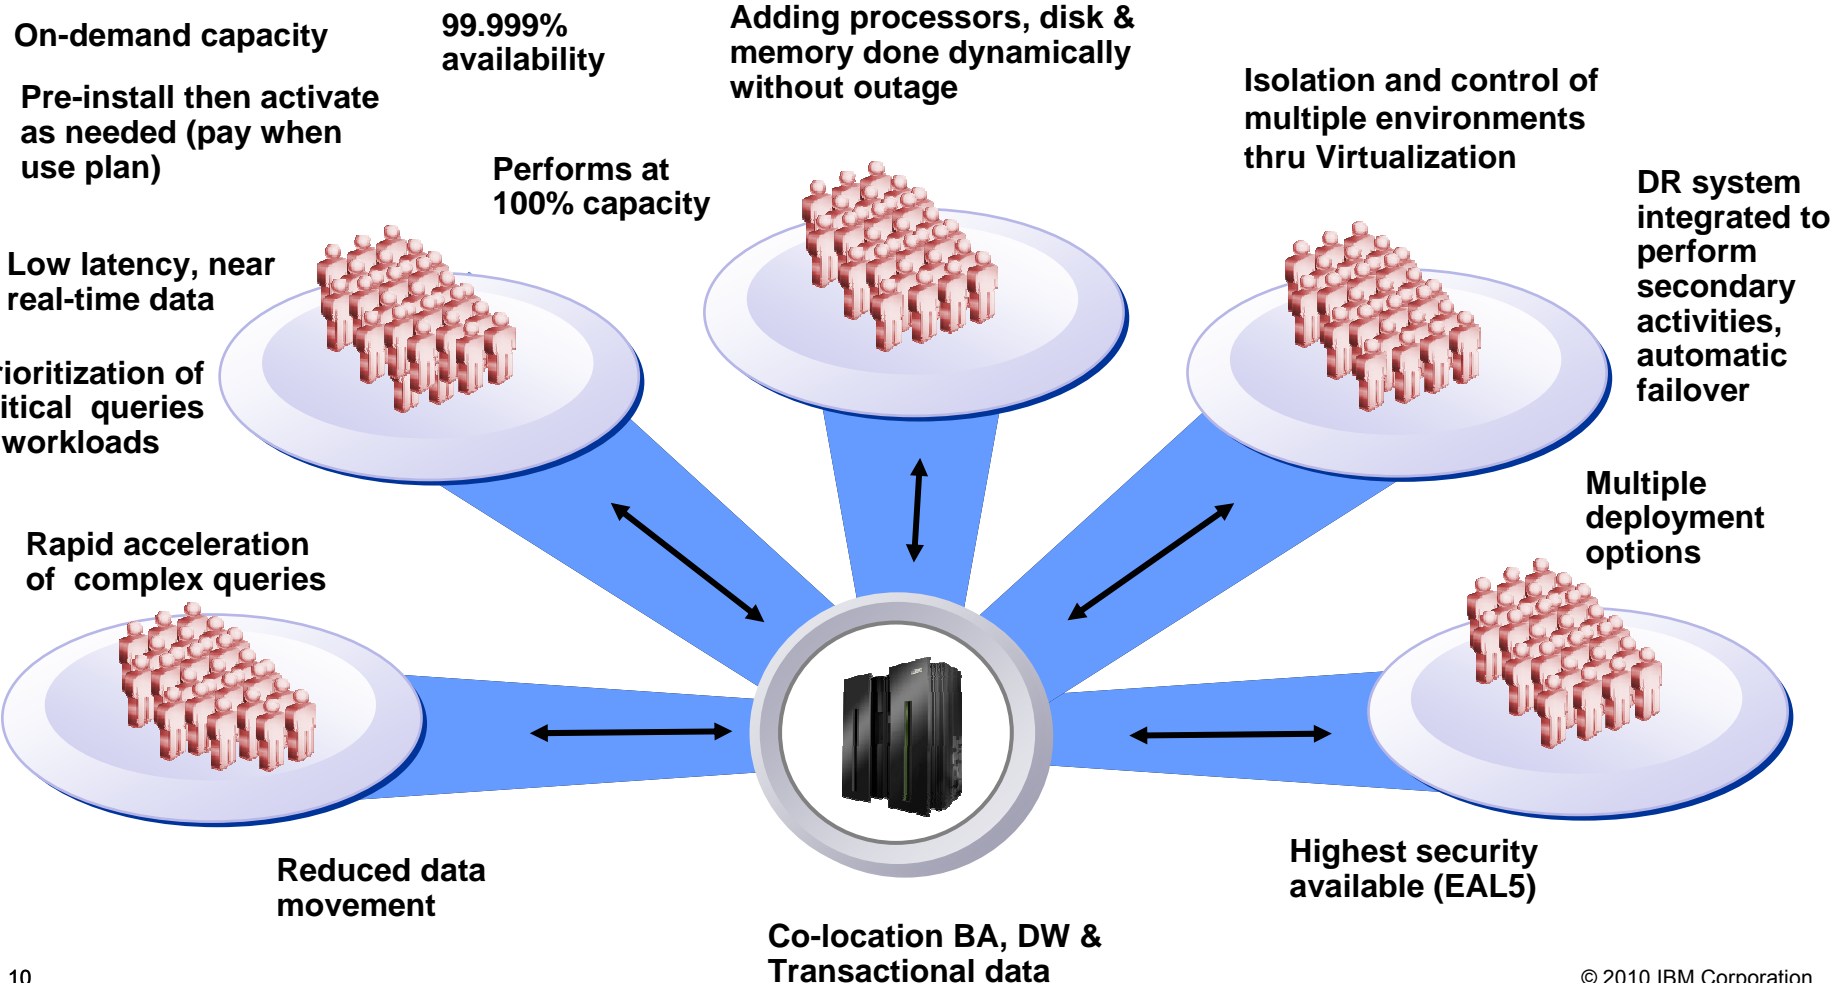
On-demand capacity

99.999% availability

Adding processors, disk & memory done dynamically without outage

Pre-install then activate as needed (pay when use plan)

Performs at 100% capacity

Isolation and control of multiple environments thru Virtualization

DR system integrated to perform secondary activities, automatic failover

Low latency, near real-time data

ioritization of itical queries workloads

Multiple deployment options

Rapid acceleration of complex queries

Reduced data movement

Highest security available (EAL5)

Co-location BA, DW & Transactional data

10

© 2010 IBM Corporation